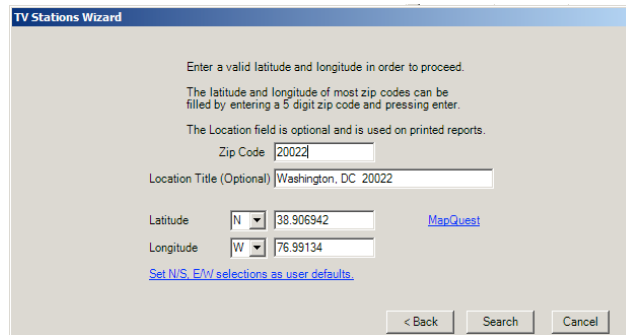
TV Stations Wizard

Enter a valid latitude and longitude in order to proceed.

The latitude and longitude of most zip codes can be filled by entering a 5 digit zip code and pressing enter.

The Location field is optional and is used on printed reports.

Zip Code 20022

Location Title (Optional) Washington, DC 20022

Latitude N 38.906942

Longitude W 76.99134

MapQuest

Set N/S, E/W selections as user defaults.

< Back Search Cancel